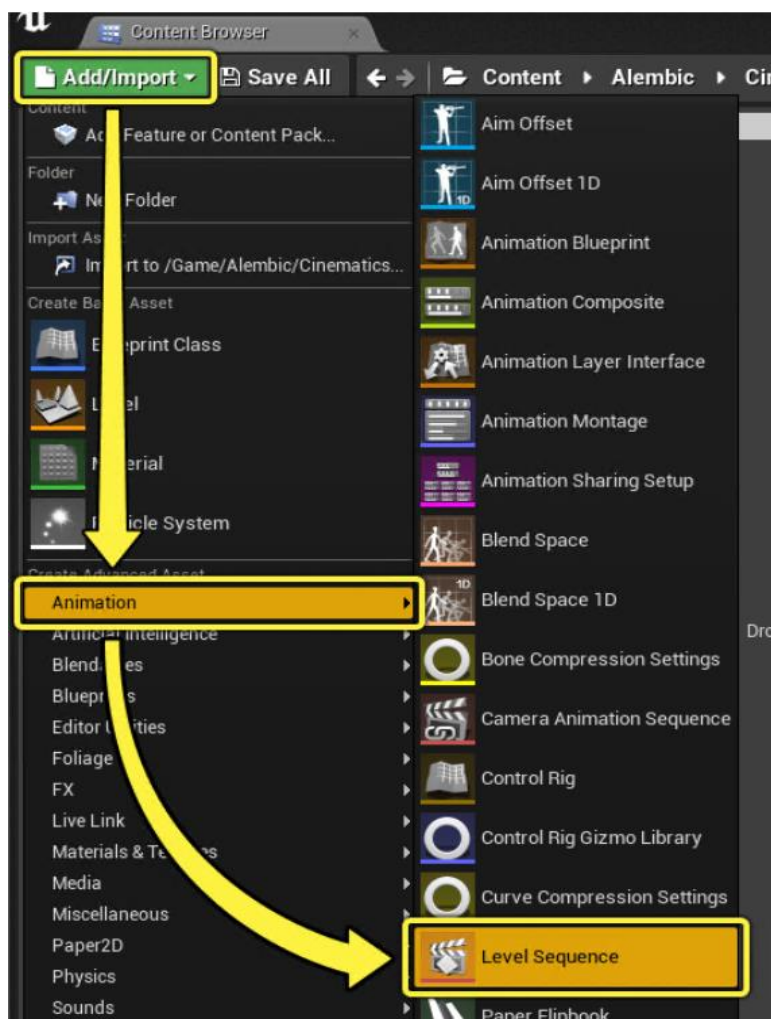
Content Browser

Add/Import

Save All

Content

Alembic

Ci

Content

Ad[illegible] Feature or Content Pack...

Folder

Ne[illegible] Folder

Import As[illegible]

Im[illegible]rt to /Game/Alembic/Cinematics...

Create Ba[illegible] Asset

B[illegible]eprint Class

L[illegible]el

M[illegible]erial

P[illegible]icle System

Create Advanced Asset

Animation

Artificial Intelligence

Blend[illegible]es

Bluep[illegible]s

Editor U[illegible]ities

Foliage

FX

Live Link

Materials & Te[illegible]es

Media

Miscellaneous

Paper2D

Physics

Sounds

Aim Offset

Aim Offset 1D

Animation Blueprint

Animation Composite

Animation Layer Interface

Animation Montage

Animation Sharing Setup

Blend Space

Blend Space 1D

Bone Compression Settings

Camera Animation Sequence

Control Rig

Control Rig Gizmo Library

Curve Compression Settings

Level Sequence

Paper Flipbook

Dro